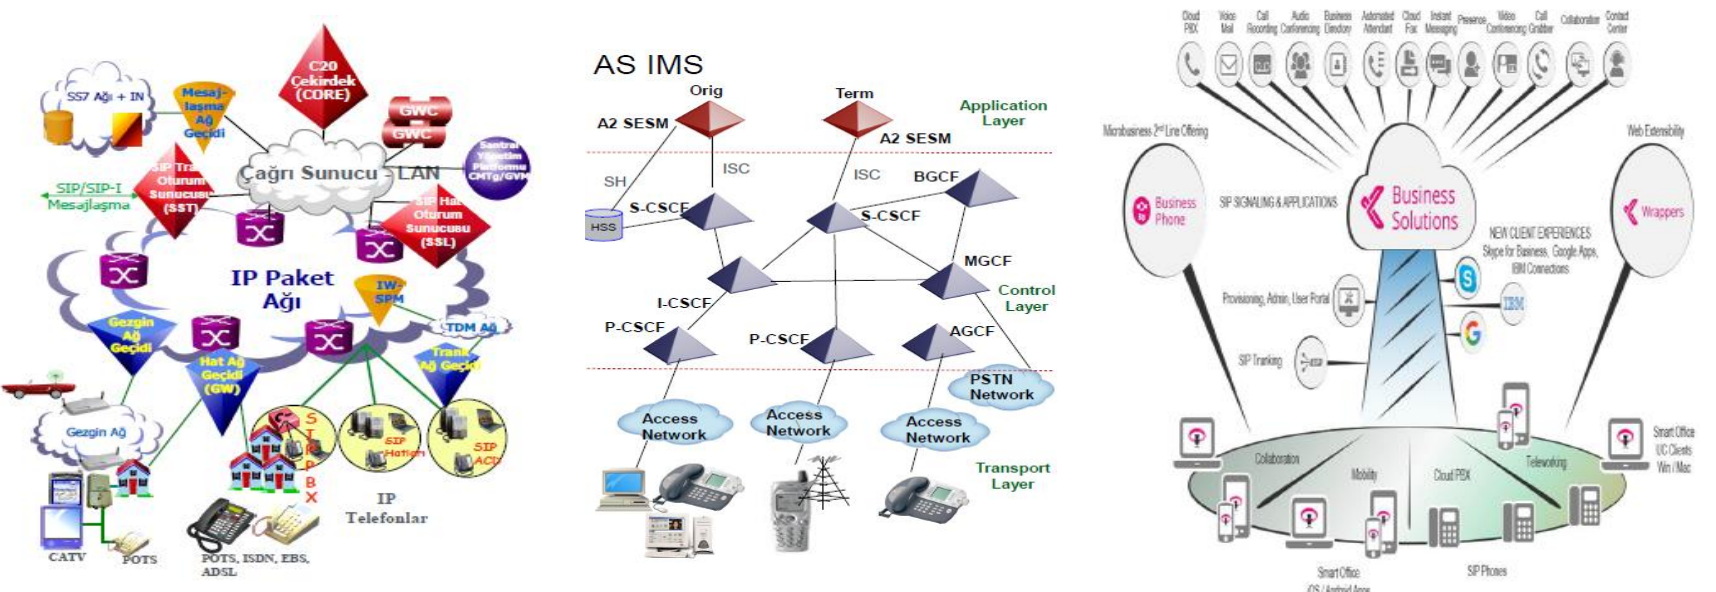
SS7 Ağı + IN

Mesajlaşma Ağ Geçidi

C20 Çekirdek (CORE)

GWC

GWC

Santral Yönetim Platformu CMTg/GVM

Çağrı Sunucu - LAN

SIP Trank Oturum Sunucusu (SST)

SIP/SIP-I Mesajlaşma

SIP Hat Oturum Sunucusu (SSL)

IP Paket Ağı

IW-SPM

Gezgin Ağ Geçidi

Hat Ağ Geçidi (GW)

TDM Ağ

Trank Ağ Geçidi

Gezgin Ağ

S I P P B X

SIP Hatları

SIP ACD

IP Telefonlar

CATV

POTS

POTS, ISDN, EBS, ADSL

AS IMS

Orig

Term

A2 SESM

A2 SESM

Application Layer

SH

ISC

ISC

HSS

S-CSCF

S-CSCF

BGCF

MGCF

I-CSCF

Control Layer

P-CSCF

P-CSCF

AGCF

PSTN Network

Access Network

Access Network

Access Network

Transport Layer

Cloud PBX

Voice Mail

Call Recording

Audio Conferencing

Business Directory

Automated Attendant

Cloud Fax

Instant Messaging

Presence

Video Conferencing

Call Grabber

Collaboration

Contact Center

Microbusiness 2nd Line Offering

Web Extensibility

Business Phone

SIP SIGNALING & APPLICATIONS

Business Solutions

Wrappers

NEW CLIENT EXPERIENCES Skype for Business, Google Apps, IBM Connections

Provisioning, Admin, User Portal

IBM

SIP Trunking

Collaboration

Mobility

Cloud PBX

Teleworking

Smart Office UC Clients Win / Mac

Smart Office iOS / Android Apps

SIP Phones